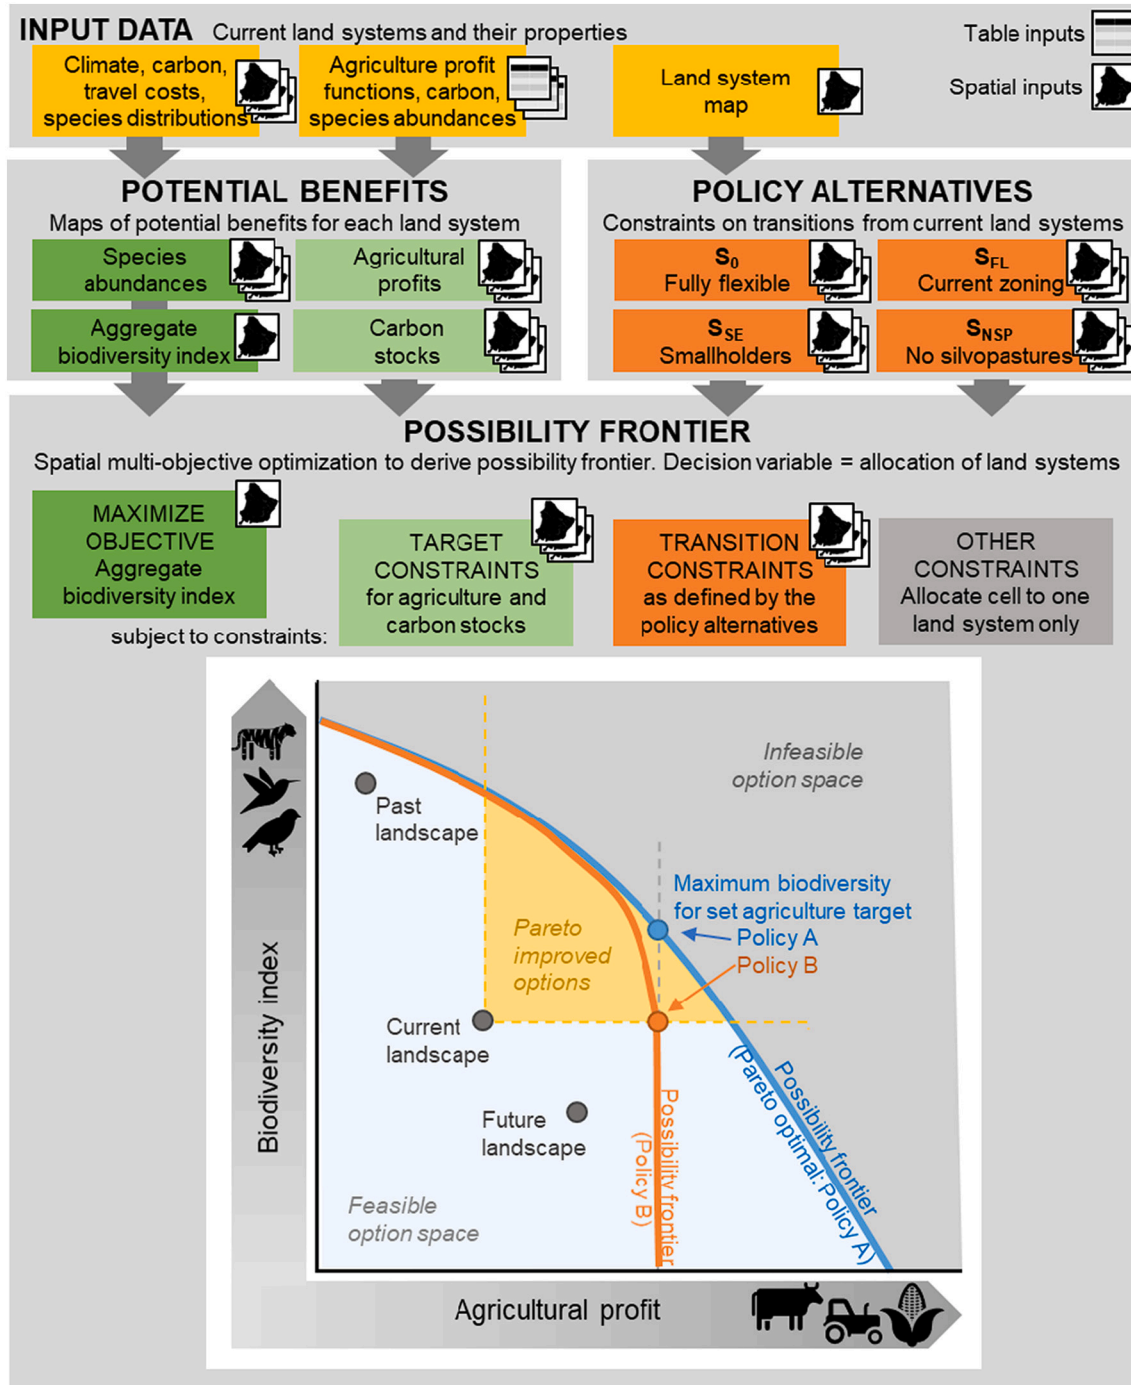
INPUT DATA Current land systems and their properties

Table inputs

Spatial inputs

Climate, carbon, travel costs, species distributions

Agriculture profit functions, carbon, species abundances

Land system map

POTENTIAL BENEFITS

Maps of potential benefits for each land system

Species abundances

Agricultural profits

Aggregate biodiversity index

Carbon stocks

POLICY ALTERNATIVES

Constraints on transitions from current land systems

$S_0$ Fully flexible

$S_{FL}$ Current zoning

$S_{SE}$ Smallholders

$S_{NSP}$ No silvopastures

POSSIBILITY FRONTIER

Spatial multi-objective optimization to derive possibility frontier. Decision variable = allocation of land systems

MAXIMIZE OBJECTIVE Aggregate biodiversity index

subject to constraints:

TARGET CONSTRAINTS for agriculture and carbon stocks

TRANSITION CONSTRAINTS as defined by the policy alternatives

OTHER CONSTRAINTS Allocate cell to one land system only

Infeasible option space

Past landscape

Maximum biodiversity for set agriculture target

Policy A

Policy B

Pareto improved options

Current landscape

Future landscape

Possibility frontier (Policy B)

Possibility frontier (Pareto optimal: Policy A)

Feasible option space

Biodiversity index

Agricultural profit